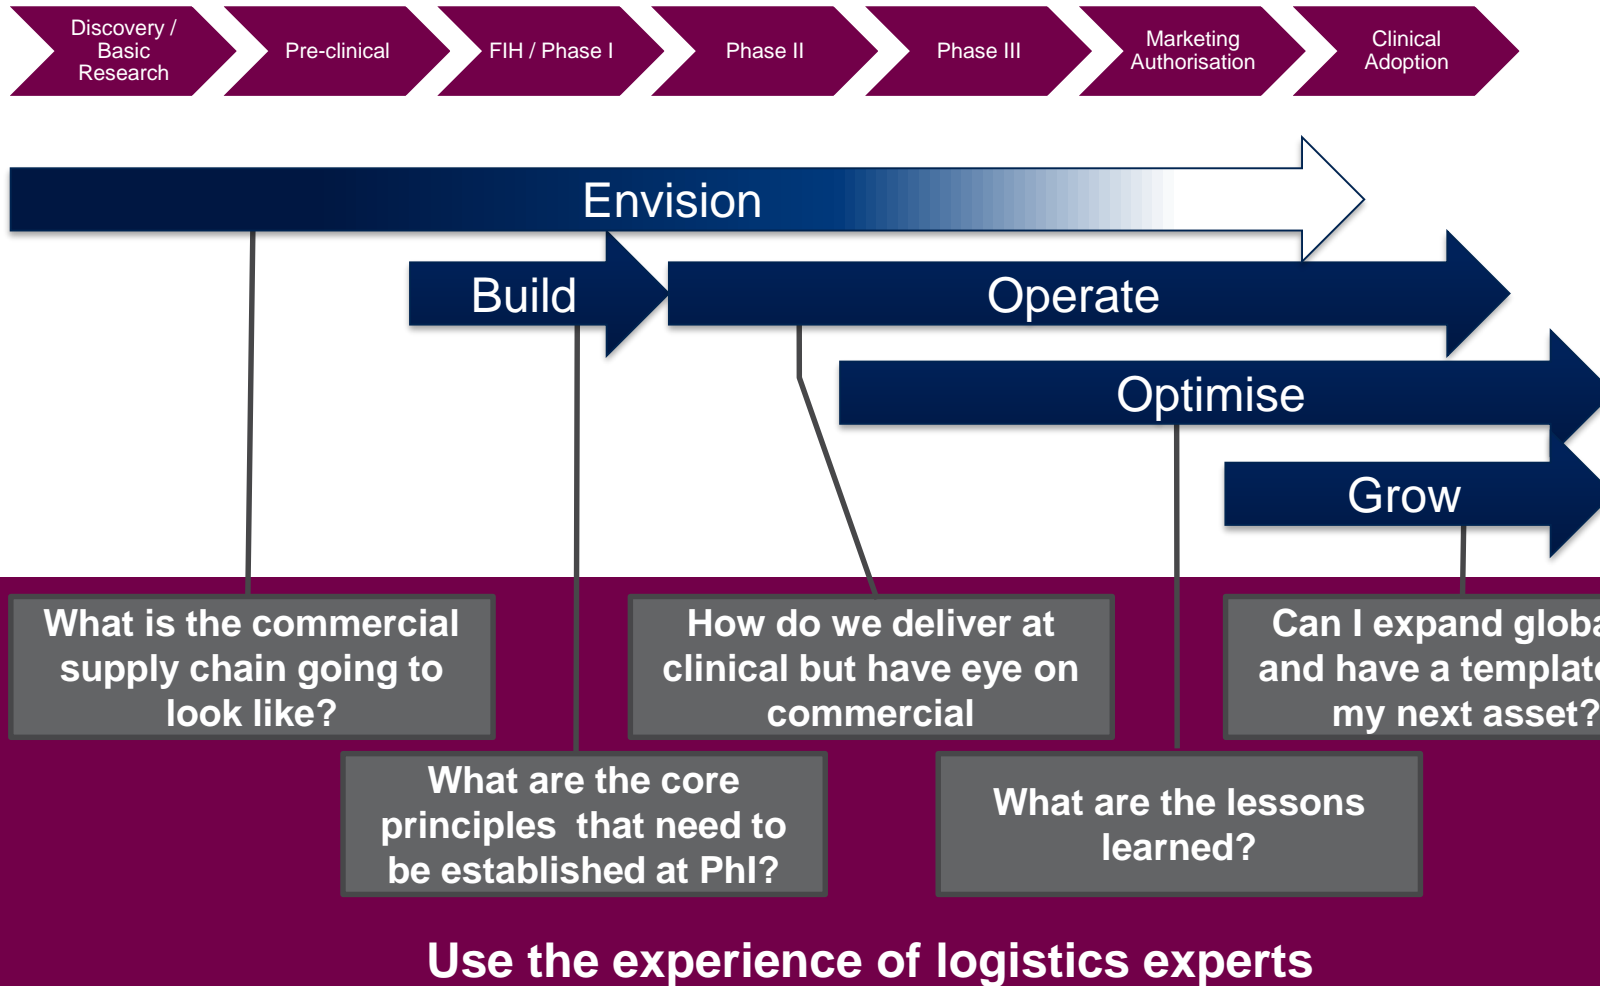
Discovery / Basic Research

Pre-clinical

FIH / Phase I

Phase II

Phase III

Marketing Authorisation

Clinical Adoption

Envision

Build

Operate

Optimise

Grow

What is the commercial supply chain going to look like?

How do we deliver at clinical but have eye on commercial

Can I expand globa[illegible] and have a templat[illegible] my next asset?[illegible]

What are the core principles that need to be established at PhI?

What are the lessons learned?

Use the experience of logistics experts